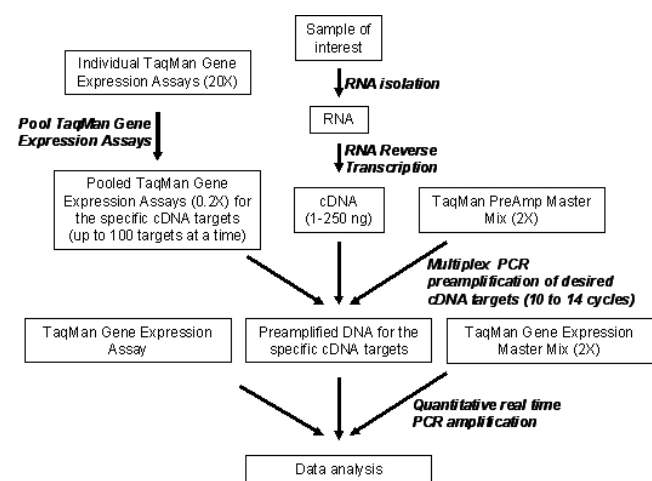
Sample of interest

Individual TaqMan Gene Expression Assays (20X)

RNA isolation

Pool TaqMan Gene Expression Assays

RNA

RNA Reverse Transcription

Pooled TaqMan Gene Expression Assays (0.2X) for the specific cDNA targets (up to 100 targets at a time)

cDNA (1-250 ng)

TaqMan PreAmp Master Mix (2X)

Multiplex PCR preamplification of desired cDNA targets (10 to 14 cycles)

TaqMan Gene Expression Assay

Preamplified DNA for the specific cDNA targets

TaqMan Gene Expression Master Mix (2X)

Quantitative real time PCR amplification

Data analysis